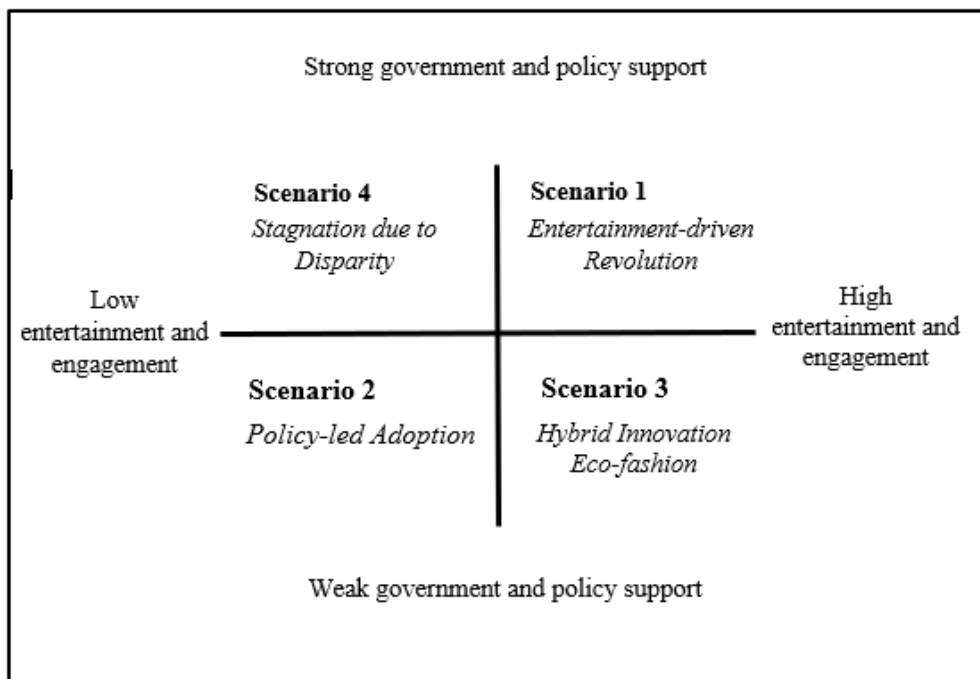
Strong government and policy support

Scenario 4
Stagnation due to Disparity

Scenario 1
Entertainment-driven Revolution

Low entertainment and engagement

High entertainment and engagement

Scenario 2
Policy-led Adoption

Scenario 3
Hybrid Innovation Eco-fashion

Weak government and policy support